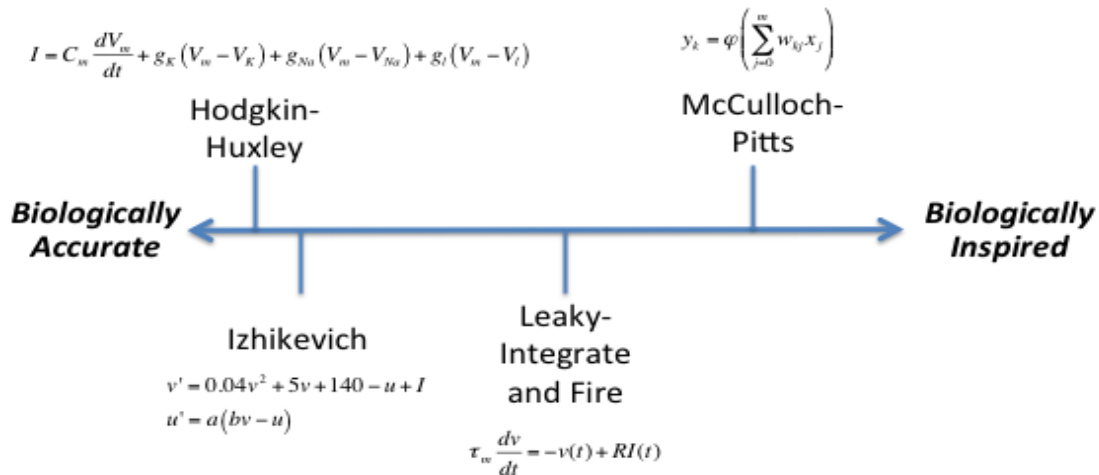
$I = C_m \frac{dV_m}{dt} + g_K(V_m - V_K) + g_{Na}(V_m - V_{Na}) + g_l(V_m - V_l)$

Hodgkin-Huxley

$y_k = \varphi\left(\sum_{j=0}^{m} w_{kj} x_j\right)$

McCulloch-Pitts

Biologically Accurate

Biologically Inspired

Izhikevich

$v' = 0.04v^2 + 5v + 140 - u + I$
$u' = a(bv - u)$

Leaky-Integrate and Fire

$\tau_m \frac{dv}{dt} = -v(t) + RI(t)$